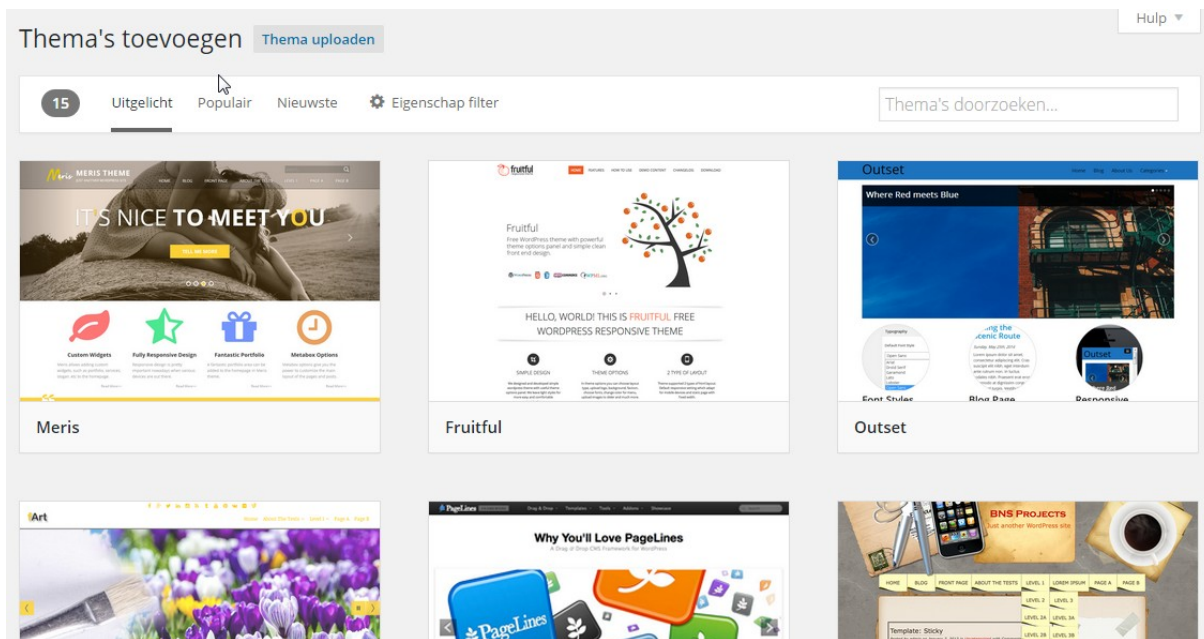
Thema's toevoegen Thema uploaden

Hulp ▼

15 Uitgelicht Populair Nieuwste Eigenschap filter

Thema's doorzoeken...

MERIS THEME

IT'S NICE TO MEET YOU

TELL ME MORE

Custom Widgets

Fully Responsive Design

Fantastic Portfolio

Metabox Options

Meris

fruitful

Fruitful

Free WordPress theme with powerful theme options panel and simple clean front end design.

HELLO, WORLD! THIS IS FRUITFUL FREE WORDPRESS RESPONSIVE THEME

SIMPLE DESIGN

THEME OPTIONS

2 TYPE OF LAYOUT

Fruitful

Outset

Where Red meets Blue

Font Styles

Blog Page

Responsive

Outset

Art

PageLines

Why You'll Love PageLines

PageLines

BNS Projects

Just another WordPress site

Template: Sticky